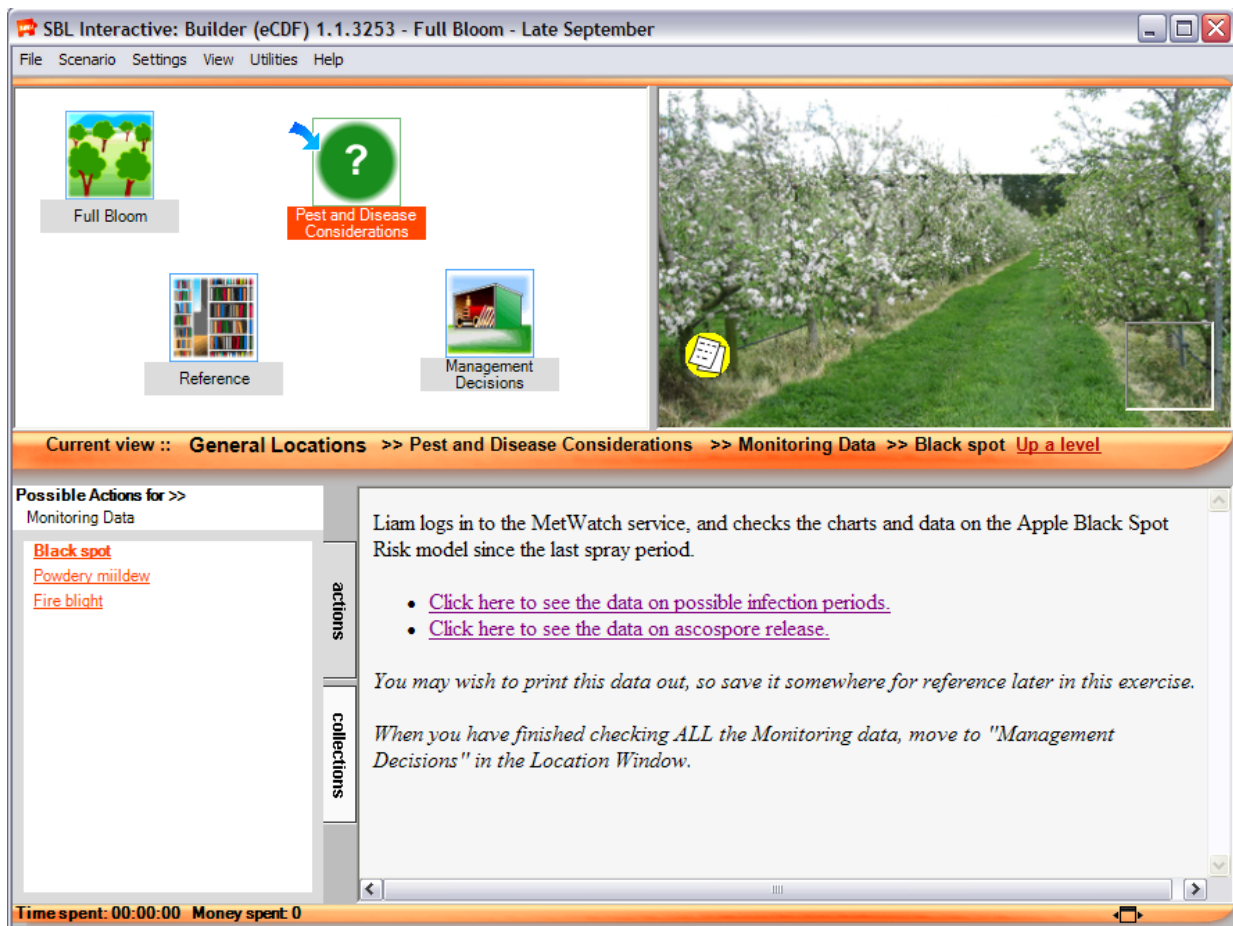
SBL Interactive: Builder (eCDF) 1.1.3253 - Full Bloom - Late September

File Scenario Settings View Utilities Help

Full Bloom

?

Pest and Disease Considerations

Reference

Management Decisions

Current view :: General Locations >> Pest and Disease Considerations >> Monitoring Data >> Black spot Up a level

Possible Actions for >>
Monitoring Data

Black spot
Powdery miildew
Fire blight

actions

collections

Liam logs in to the MetWatch service, and checks the charts and data on the Apple Black Spot Risk model since the last spray period.

- Click here to see the data on possible infection periods.
- Click here to see the data on ascospore release.

You may wish to print this data out, so save it somewhere for reference later in this exercise.

When you have finished checking ALL the Monitoring data, move to "Management Decisions" in the Location Window.

Time spent: 00:00:00 Money spent: 0